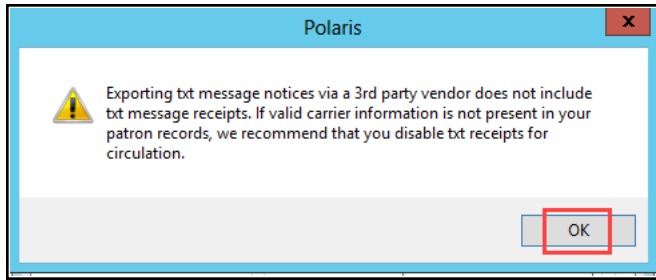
Polaris

Exporting txt message notices via a 3rd party vendor does not include txt message receipts. If valid carrier information is not present in your patron records, we recommend that you disable txt receipts for circulation.

OK